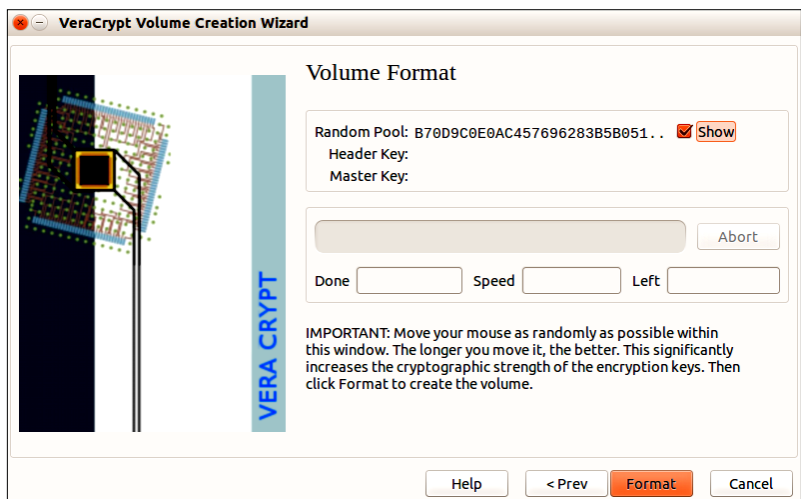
VeraCrypt Volume Creation Wizard

VERA CRYPT

Volume Format

Random Pool: B70D9C0E0AC457696283B5B051..
Show
Header Key:
Master Key:

Abort

Done
Speed
Left

IMPORTANT: Move your mouse as randomly as possible within this window. The longer you move it, the better. This significantly increases the cryptographic strength of the encryption keys. Then click Format to create the volume.

Help
< Prev
Format
Cancel